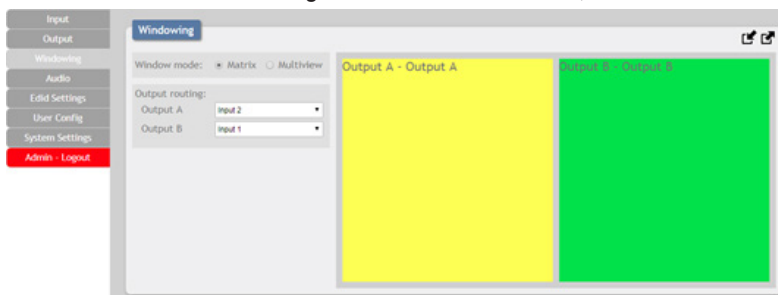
Input
Output
Windowing
Audio
Edid Settings
User Config
System Settings
Admin - Logout

Windowing

Window mode: Matrix Multiview

Output routing:
Output A Input 2
Output B Input 1

Output A - Output A

Output B - Output B